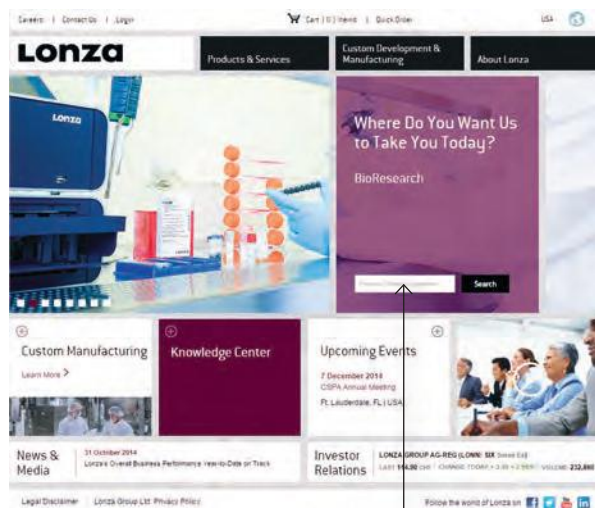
Careers | Contact Us | Login

Cart (0) Items | Quick Order

USA

Lonza

Products & Services

Custom Development & Manufacturing

About Lonza

Lonza

Where Do You Want Us to Take You Today?

BioResearch

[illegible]

Search

Custom Manufacturing

Learn More >

Knowledge Center

Upcoming Events

7 December 2014
CSPA Annual Meeting

Ft. Lauderdale, FL | USA

News & Media

31 October 2014
Lonza's Overall Business Performance Year-to-Date on Track

Investor Relations

LONZA GROUP AG-REG (LONN: SIX Swiss Ex)
LAST 114.90 CHF | CHANGE TODAY + 3.30 + 2.96% | VOLUME 232,890

Legal Disclaimer | Lonza Group Ltd. Privacy Policy

Follow the world of Lonza on